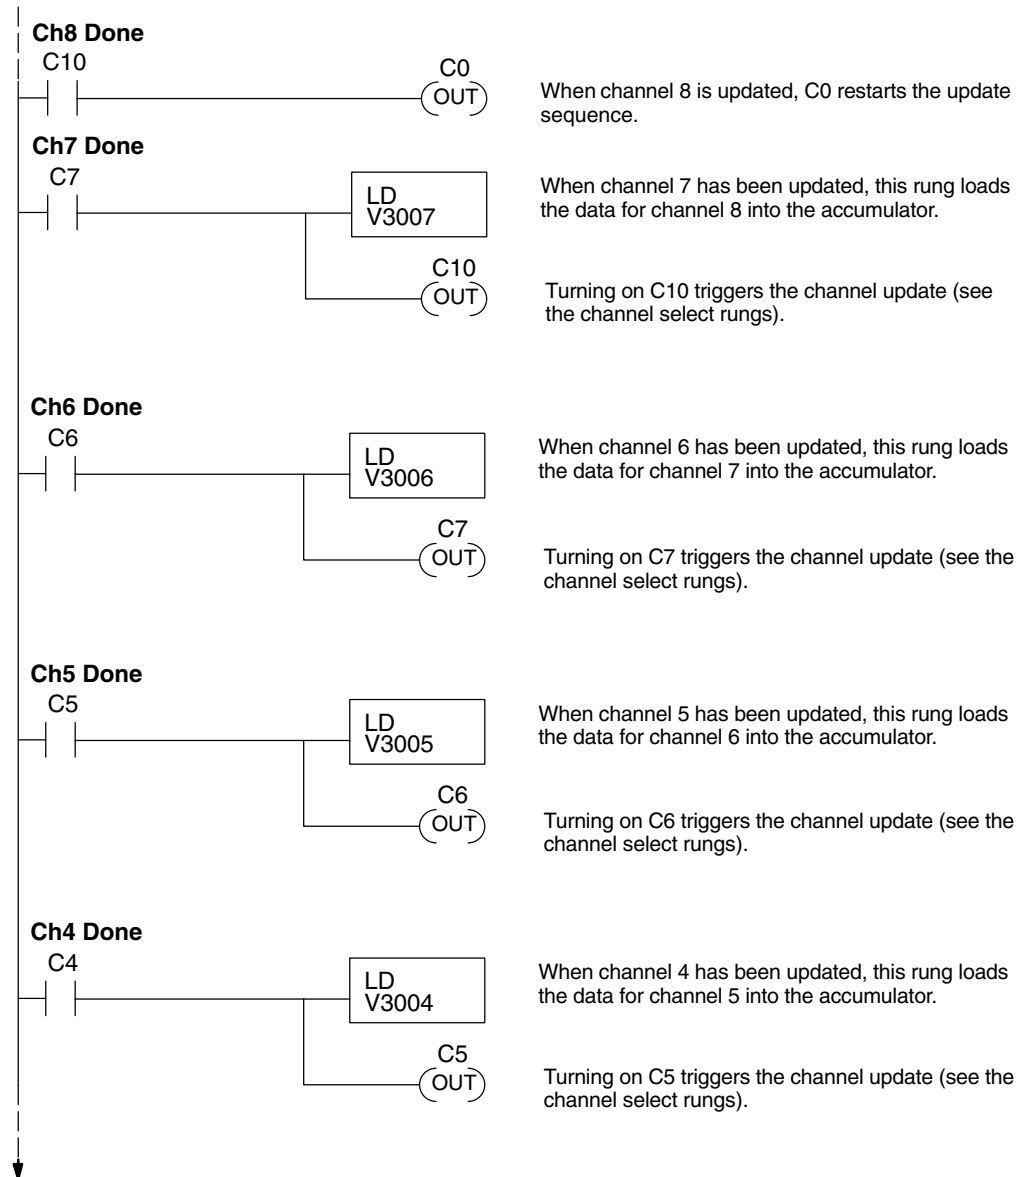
Ch8 Done
C10

C0
OUT

When channel 8 is updated, C0 restarts the update sequence.

Ch7 Done
C7

LD
V3007

When channel 7 has been updated, this rung loads the data for channel 8 into the accumulator.

C10
OUT

Turning on C10 triggers the channel update (see the channel select rungs).

Ch6 Done
C6

LD
V3006

When channel 6 has been updated, this rung loads the data for channel 7 into the accumulator.

C7
OUT

Turning on C7 triggers the channel update (see the channel select rungs).

Ch5 Done
C5

LD
V3005

When channel 5 has been updated, this rung loads the data for channel 6 into the accumulator.

C6
OUT

Turning on C6 triggers the channel update (see the channel select rungs).

Ch4 Done
C4

LD
V3004

When channel 4 has been updated, this rung loads the data for channel 5 into the accumulator.

C5
OUT

Turning on C5 triggers the channel update (see the channel select rungs).